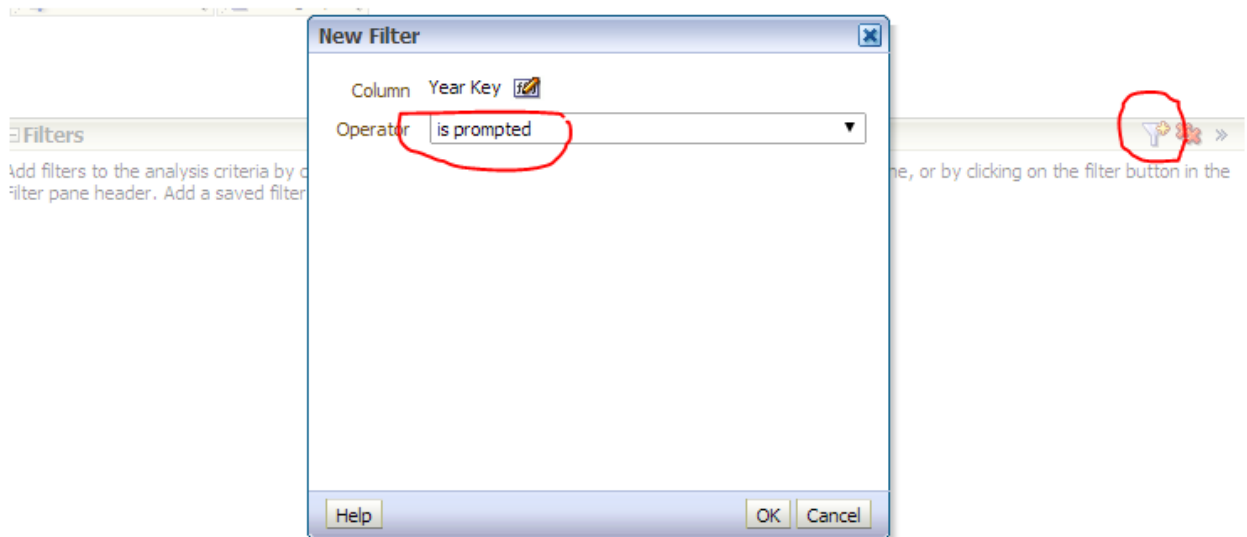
Filters

Add filters to the analysis criteria by c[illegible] ne, or by clicking on the filter button in the Filter pane header. Add a saved filter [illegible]

New Filter

Column Year Key

Operator is prompted

Help

OK Cancel